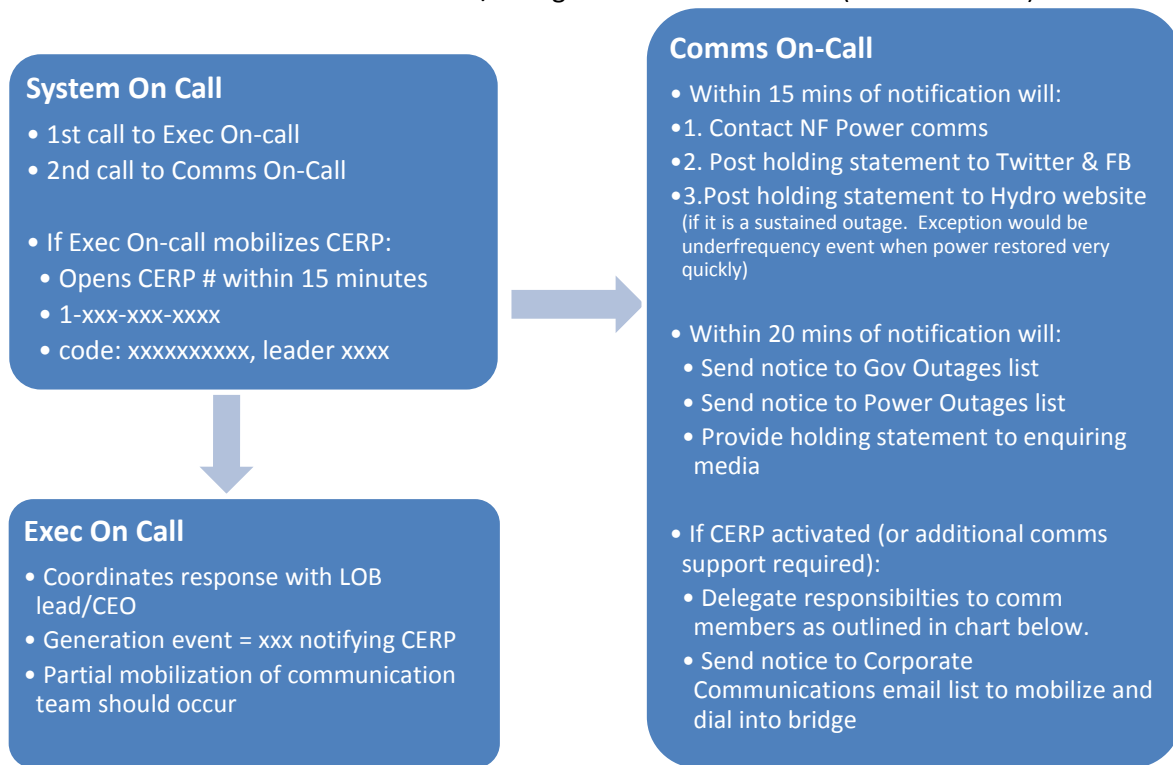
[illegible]

System On Call
• 1st call to Exec On-call
• 2nd call to Comms On-Call

• If Exec On-call mobilizes CERP:
• Opens CERP # within 15 minutes
• 1-xxx-xxx-xxxx
• code: xxxxxxxxxx, leader xxxx

Exec On Call
• Coordinates response with LOB lead/CEO
• Generation event = xxx notifying CERP
• Partial mobilization of communication team should occur

Comms On-Call
• Within 15 mins of notification will:
•1. Contact NF Power comms
•2. Post holding statement to Twitter & FB
•3.Post holding statement to Hydro website
(if it is a sustained outage. Exception would be underfrequency event when power restored very quickly)

• Within 20 mins of notification will:
• Send notice to Gov Outages list
• Send notice to Power Outages list
• Provide holding statement to enquiring media

• If CERP activated (or additional comms support required):
• Delegate responsibilties to comm members as outlined in chart below.
• Send notice to Corporate Communications email list to mobilize and dial into bridge